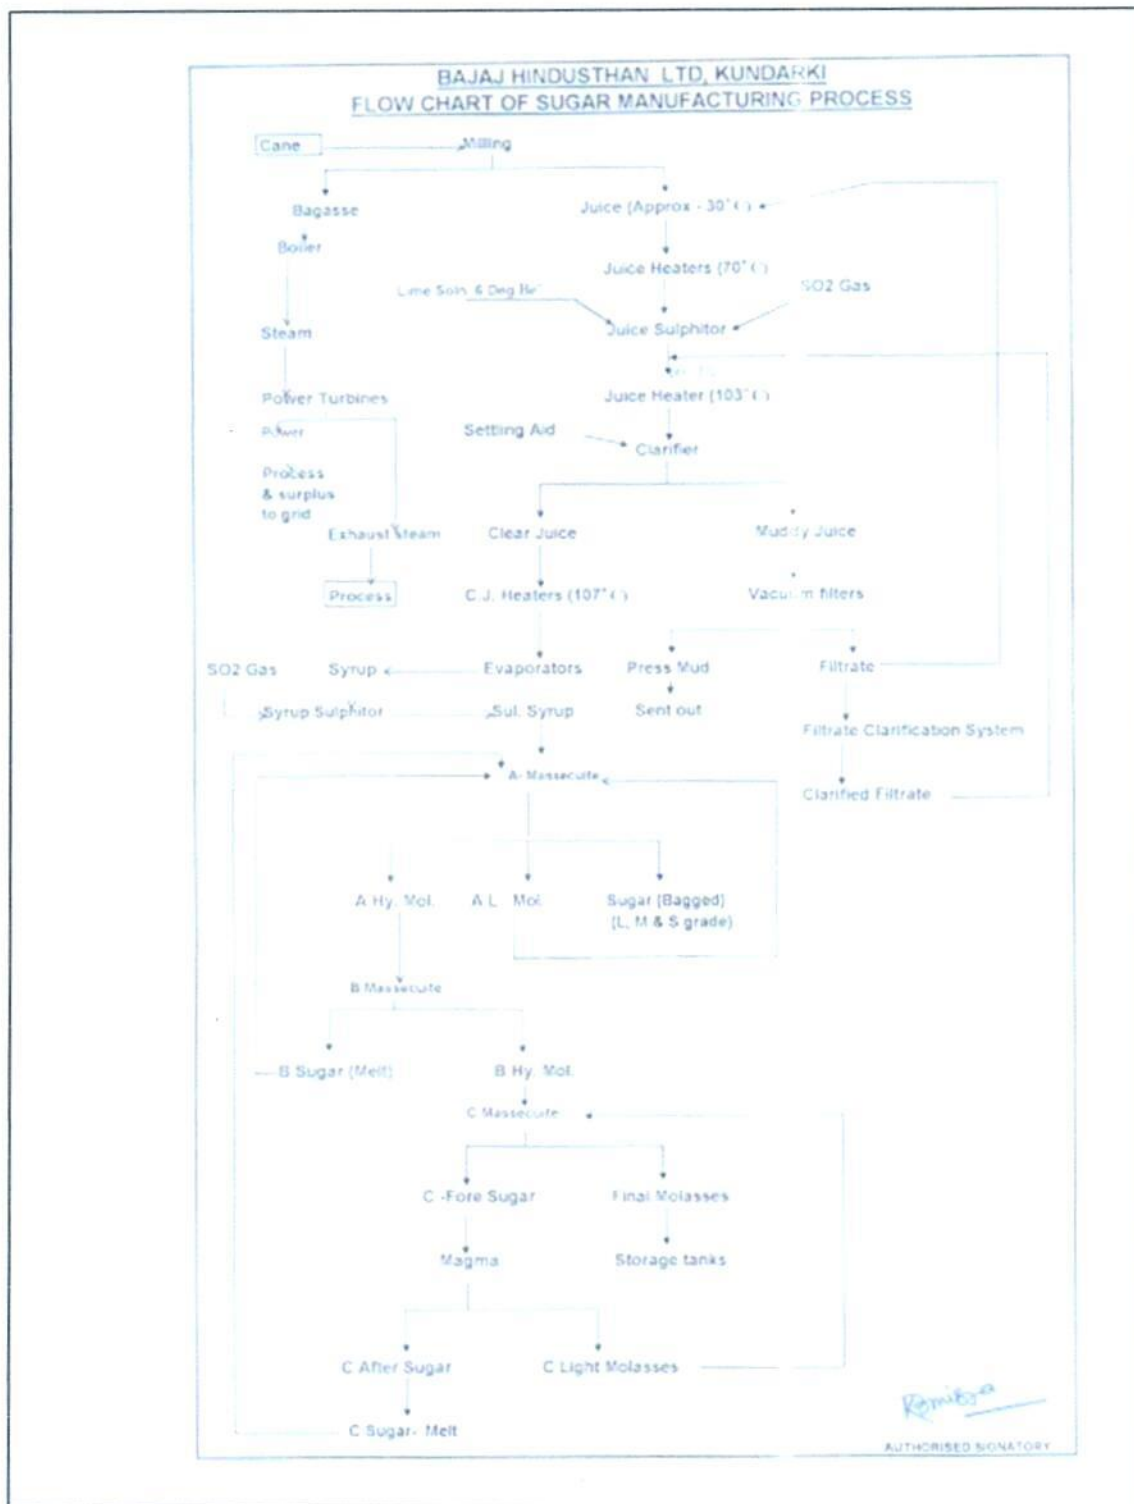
BAJAJ HINDUSTHAN LTD, KUNDARKI
FLOW CHART OF SUGAR MANUFACTURING PROCESS

Cane
Milling
Bagasse
Juice (Approx - 30°C)
Boiler
Juice Heaters (70°C)
Lime Soln. 6 Deg Be'
SO2 Gas
Steam
Juice Sulphitor
Power Turbines
Juice Heater (103°C)
Power
Setting Aid
Clarifier
Process & surplus to grid
Exhaust Steam
Clear Juice
Muddy Juice
Process
C.J. Heaters (107°C)
Vacuum filters
SO2 Gas
Syrup
Evaporators
Press Mud
Filtrate
Syrup Sulphitor
Sul. Syrup
Sent out
Filtrate Clarification System
A- Massecuite
Clarified Filtrate
A Hy. Mol.
A L. Mol.
Sugar (Bagged) (L, M & S grade)
B Massecuite
B Sugar (Melt)
B Hy. Mol.
C Massecuite
C -Fore Sugar
Final Molasses
Magma
Storage tanks
C After Sugar
C Light Molasses
C Sugar- Melt

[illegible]
AUTHORISED SIGNATORY